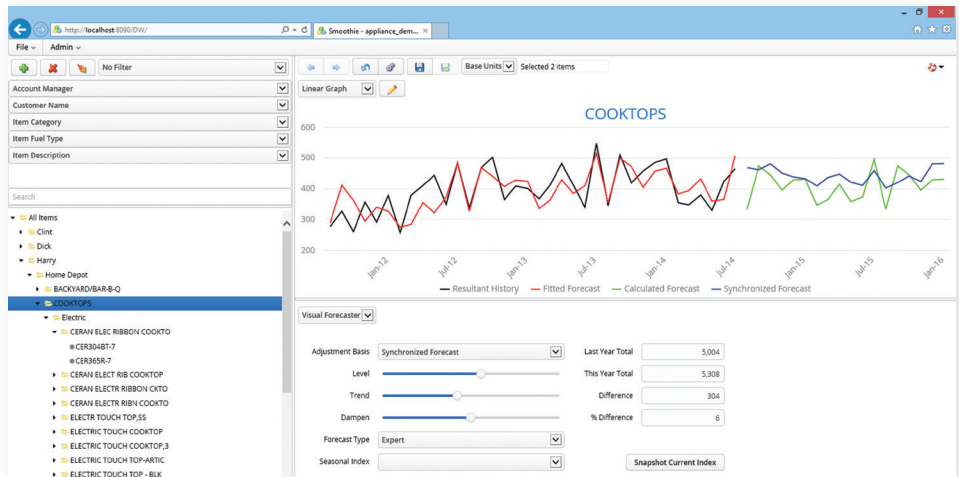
http://localhost:8090/DW/
Smoothie - appliance_dem...
File
Admin
No Filter
Account Manager
Customer Name
Item Category
Item Fuel Type
Item Description
Search
All Items
Clint
Dick
Harry
Home Depot
BACKYARD/BAR-B-Q
COOKTOPS
Electric
CERAN ELEC RIBBON COOKTO
CER304BT-7
CER365R-7
CERAN ELECT RIB COOKTOP
CERAN ELECTR RIBBON CKTO
CERAN ELECTR RIBN COOKTO
ELECTR TOUCH TOP,SS
ELECTRIC TOUCH COOKTOP
ELECTRIC TOUCH COOKTOP,3
ELECTRIC TOUCH TOP-ARTIC
ELECTRIC TOUCH TOP - BLK

Base Units
Selected 2 items
Linear Graph

COOKTOPS

600
500
400
300
200
Jan-12
Jul-12
Jan-13
Jul-13
Jan-14
Jul-14
Jan-15
Jul-15
Jan-16

Resultant History
Fitted Forecast
Calculated Forecast
Synchronized Forecast

Visual Forecaster

Adjustment Basis
Synchronized Forecast
Level
Trend
Dampen
Forecast Type
Expert
Seasonal Index

Last Year Total
5,004
This Year Total
5,308
Difference
304
% Difference
6
Snapshot Current Index